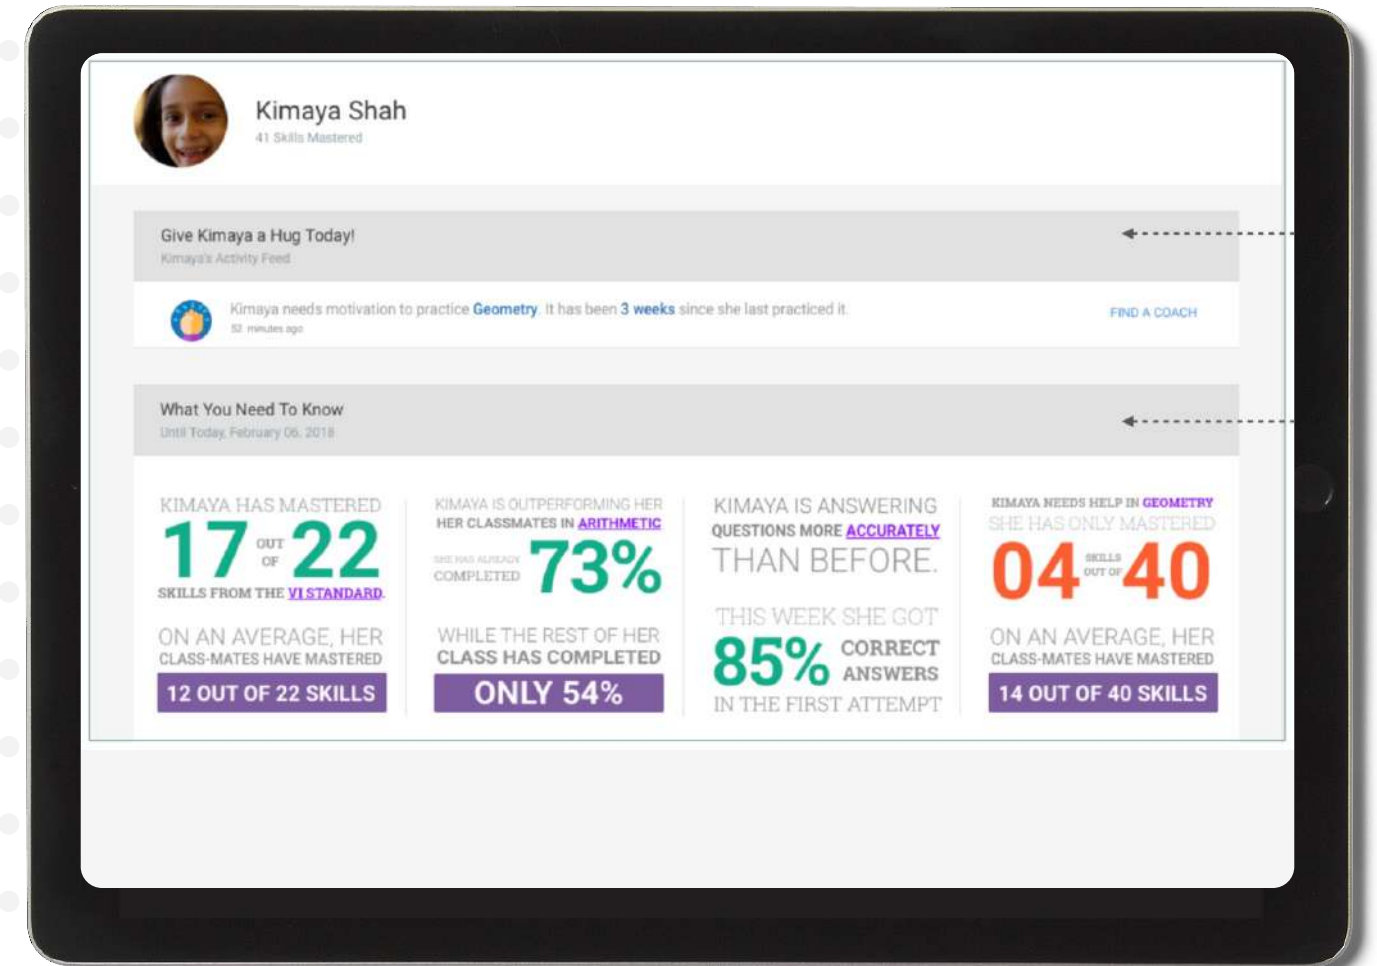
Kimaya Shah
41 Skills Mastered

Give Kimaya a Hug Today!
Kimaya's Activity Feed

Kimaya needs motivation to practice Geometry. It has been 3 weeks since she last practiced it.
52 minutes ago

FIND A COACH

What You Need To Know
Until Today, February 06, 2018

KIMAYA HAS MASTERED
17 OUT OF 22
SKILLS FROM THE VI STANDARD.

ON AN AVERAGE, HER CLASS-MATES HAVE MASTERED
12 OUT OF 22 SKILLS

KIMAYA IS OUTPERFORMING HER HER CLASSMATES IN ARITHMETIC
SHE HAS ALREADY COMPLETED 73%

WHILE THE REST OF HER CLASS HAS COMPLETED
ONLY 54%

KIMAYA IS ANSWERING QUESTIONS MORE ACCURATELY THAN BEFORE.

THIS WEEK SHE GOT
85% CORRECT ANSWERS
IN THE FIRST ATTEMPT

KIMAYA NEEDS HELP IN GEOMETRY
SHE HAS ONLY MASTERED
04 SKILLS OUT OF 40

ON AN AVERAGE, HER CLASS-MATES HAVE MASTERED
14 OUT OF 40 SKILLS